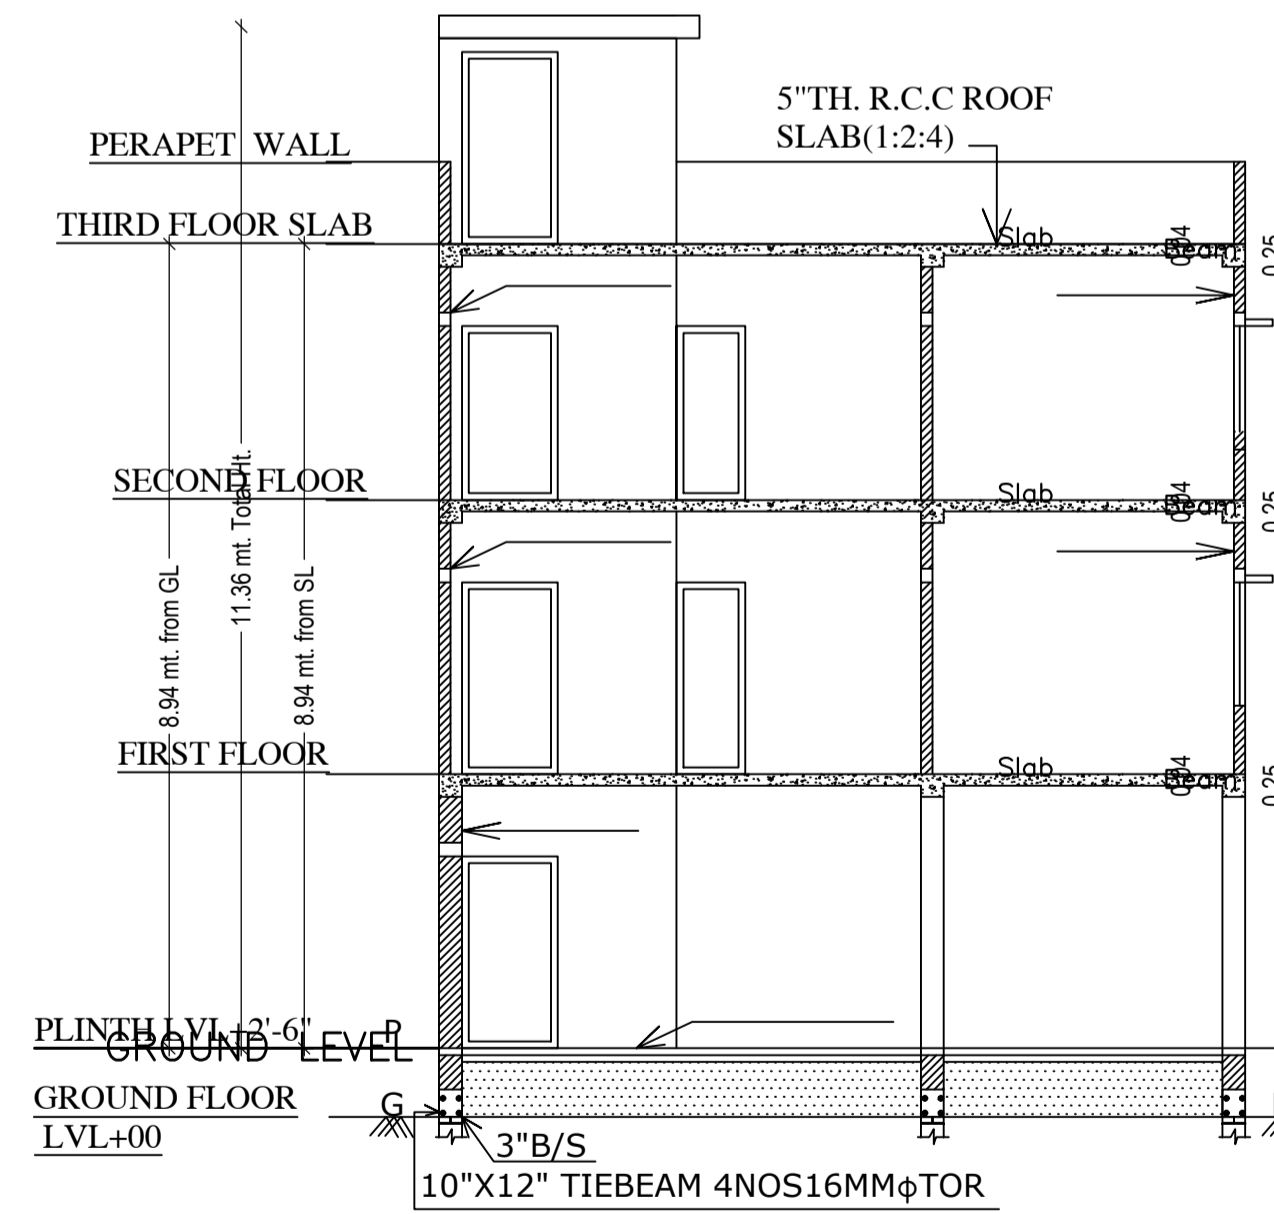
5"TH. R.C.C ROOF SLAB(1:2:4)

PERAPET WALL

THIRD FLOOR SLAB

Slab

Beam

0.4

0.25

SECOND FLOOR

Slab

Beam

0.4

0.25

8.94 mt. from GL

11.36 mt. Total Ht.

8.94 mt. from SL

FIRST FLOOR

Slab

Beam

0.4

0.25

PLINTH LVL+3'-6"

GROUND LEVEL

P

GROUND FLOOR LVL+00

G

3"B/S

10"X12" TIEBEAM 4NOS16MMϕTOR